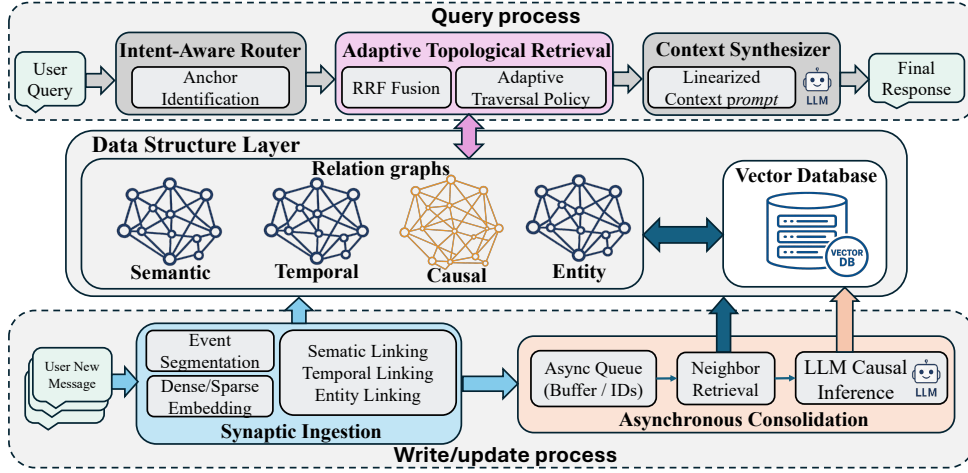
Query process

User Query

Intent-Aware Router

Anchor Identification

Adaptive Topological Retrieval

RRF Fusion

Adaptive Traversal Policy

Context Synthesizer

Linearized Context prompt

LLM

Final Response

Data Structure Layer

Relation graphs

Semantic

Temporal

Causal

Entity

Vector Database

VECTOR DB

User New Message

Event Segmentation

Dense/Sparse Embedding

Sematic Linking
Temporal Linking
Entity Linking

Synaptic Ingestion

Async Queue (Buffer / IDs)

Neighbor Retrieval

LLM Causal Inference

LLM

Asynchronous Consolidation

Write/update process